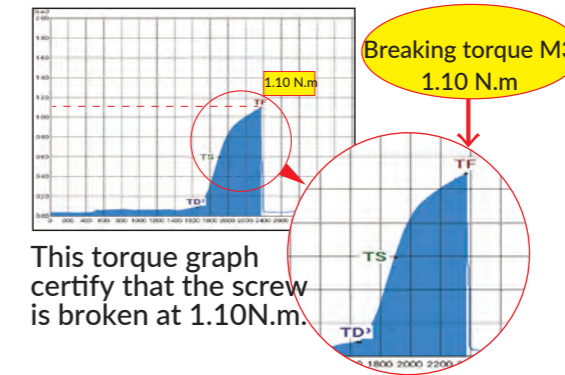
N.m
2.00
1.80
1.60
1.40
1.20
1.00
0.80
0.60
0.40
0.20
0.00
200 400 600 800 1000 1200 1400 1600 1800 2000 2200 2400 2600

1.10 N.m
TF
TS
TD'

Breaking torque M3
1.10 N.m

TF
TS
TD'
1800 2000 2200

This torque graph certify that the screw is broken at 1.10N.m.